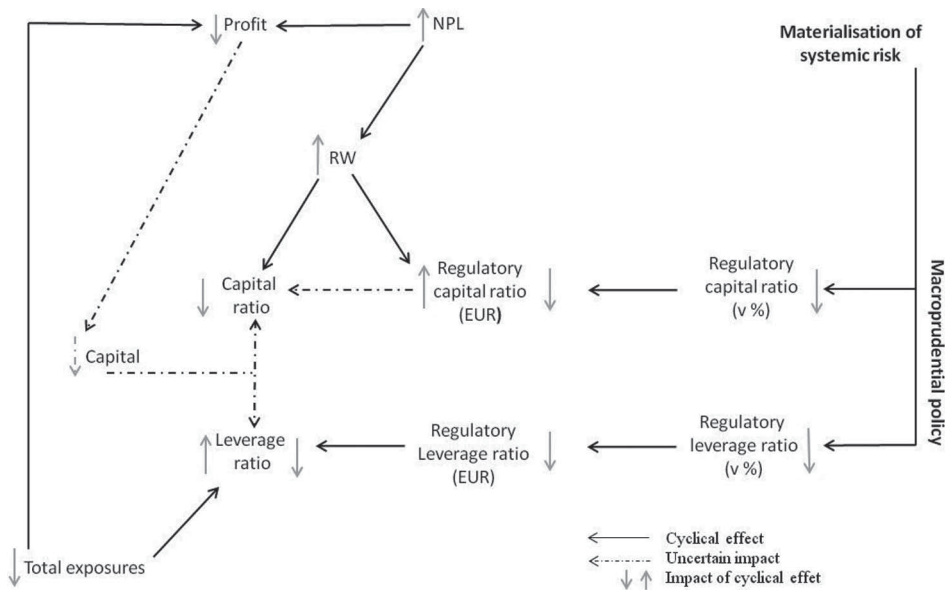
Profit

NPL

Materialisation of systemic risk

RW

Capital ratio

Regulatory capital ratio (EUR)

Regulatory capital ratio (v %)

Macroprudential policy

Capital

Leverage ratio

Regulatory Leverage ratio (EUR)

Regulatory leverage ratio (v %)

Total exposures

Cyclical effect
Uncertain impact
Impact of cyclical effet